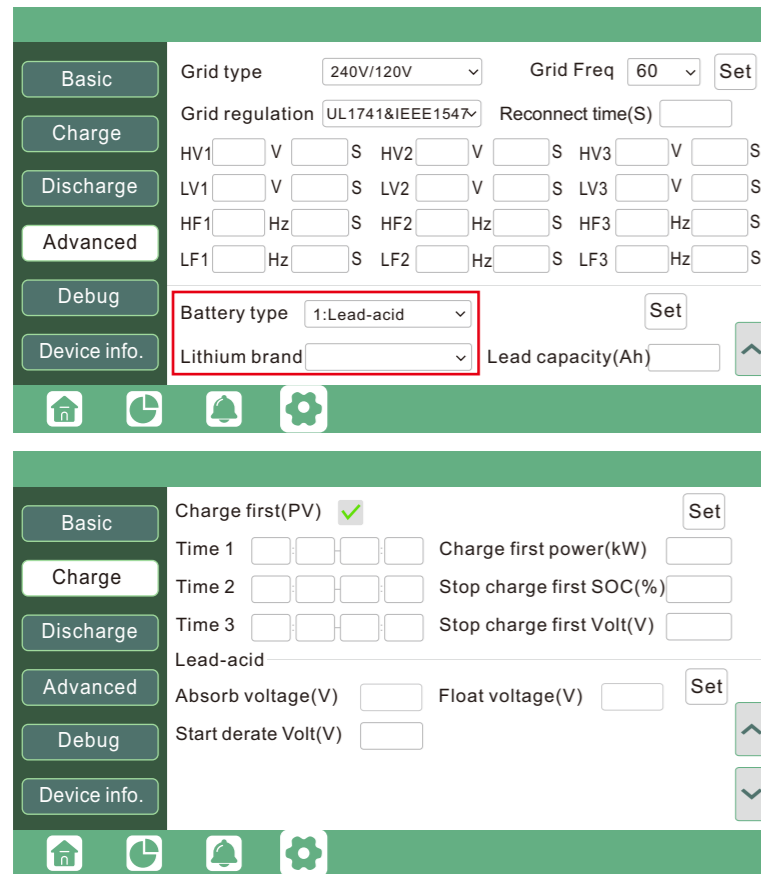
Basic
Charge
Discharge
Advanced
Debug
Device info.

Grid type 240V/120V
Grid Freq 60 Set
Grid regulation UL1741&IEEE1547
Reconnect time(S)

| HV1 | V | S | HV2 | V | S | HV3 | V | S |
|---|---|---|---|---|---|---|---|---|
| LV1 | V | S | LV2 | V | S | LV3 | V | S |
| HF1 | Hz | S | HF2 | Hz | S | HF3 | Hz | S |
| LF1 | Hz | S | LF2 | Hz | S | LF3 | Hz | S |

Battery type 1:Lead-acid
Set
Lithium brand
Lead capacity(Ah)

Basic
Charge
Discharge
Advanced
Debug
Device info.

Charge first(PV) Set
Time 1
Charge first power(kW)
Time 2
Stop charge first SOC(%)
Time 3
Stop charge first Volt(V)
Lead-acid
Absorb voltage(V)
Float voltage(V)
Set
Start derate Volt(V)